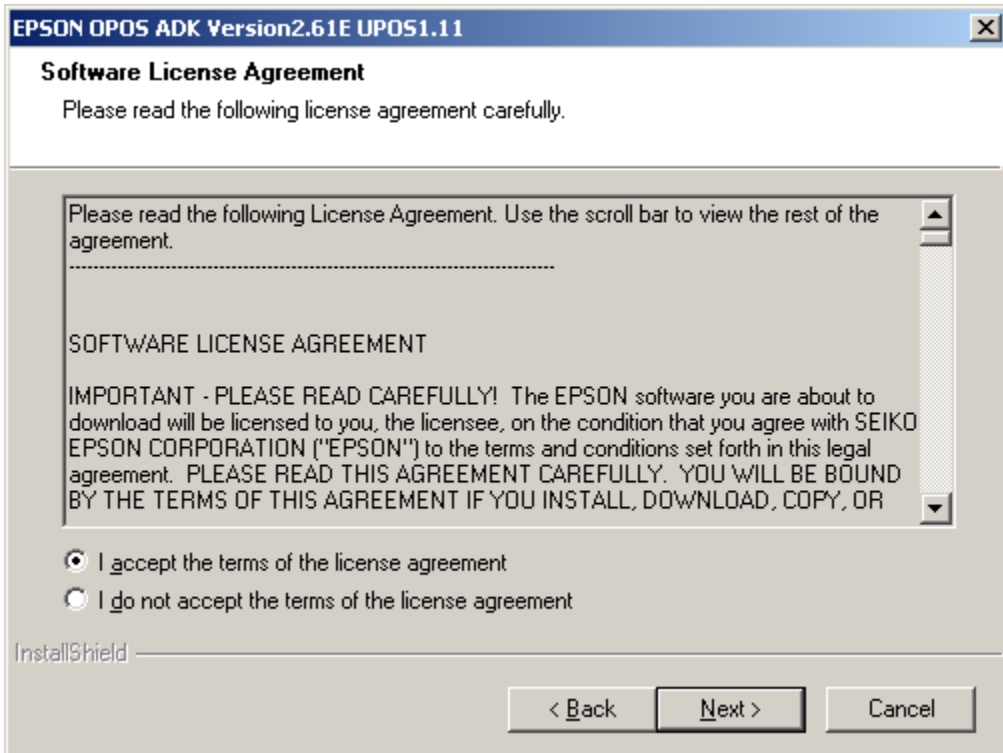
EPSON OPOS ADK Version2.61E UPOS1.11

Software License Agreement

Please read the following license agreement carefully.

Please read the following License Agreement. Use the scroll bar to view the rest of the agreement.
--------------------------------------------------------------------------------

SOFTWARE LICENSE AGREEMENT

IMPORTANT - PLEASE READ CAREFULLY! The EPSON software you are about to download will be licensed to you, the licensee, on the condition that you agree with SEIKO EPSON CORPORATION ("EPSON") to the terms and conditions set forth in this legal agreement. PLEASE READ THIS AGREEMENT CAREFULLY. YOU WILL BE BOUND BY THE TERMS OF THIS AGREEMENT IF YOU INSTALL, DOWNLOAD, COPY, OR

I accept the terms of the license agreement

I do not accept the terms of the license agreement

InstallShield

< Back

Next >

Cancel